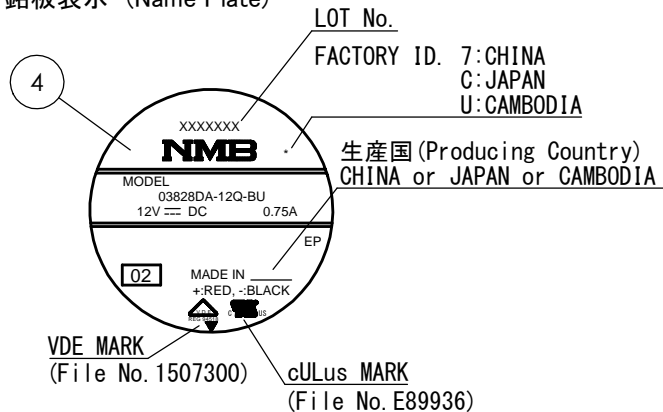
銘板表示 (Name Plate)

LOT No.

FACTORY ID. 7:CHINA
C:JAPAN
U:CAMBODIA

4

XXXXXXX

NMB

生産国(Producing Country)
CHINA or JAPAN or CAMBODIA

MODEL
03828DA-12Q-BU
12V ⎓ DC 0.75A

EP

02

MADE IN
+:RED, -:BLACK

c UL us

VDE MARK
(File No.1507300)

cULus MARK
(File No.E89936)